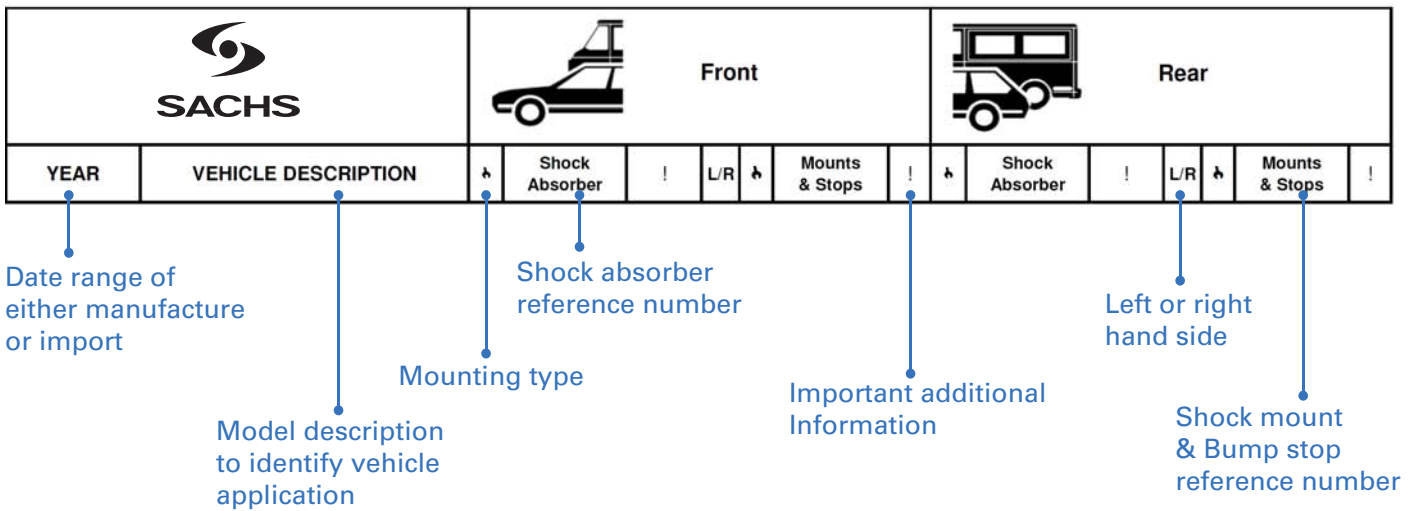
SACHS

Front

Rear

| YEAR | VEHICLE DESCRIPTION | | Shock Absorber | ! | L/R | | Mounts & Stops | ! | | Shock Absorber | ! | L/R | | Mounts & Stops | ! |
|---|---|---|---|---|---|---|---|---|---|---|---|---|---|---|---|

Date range of either manufacture or import

Shock absorber reference number

Left or right hand side

Mounting type

Important additional Information

Shock mount & Bump stop reference number

Model description to identify vehicle application